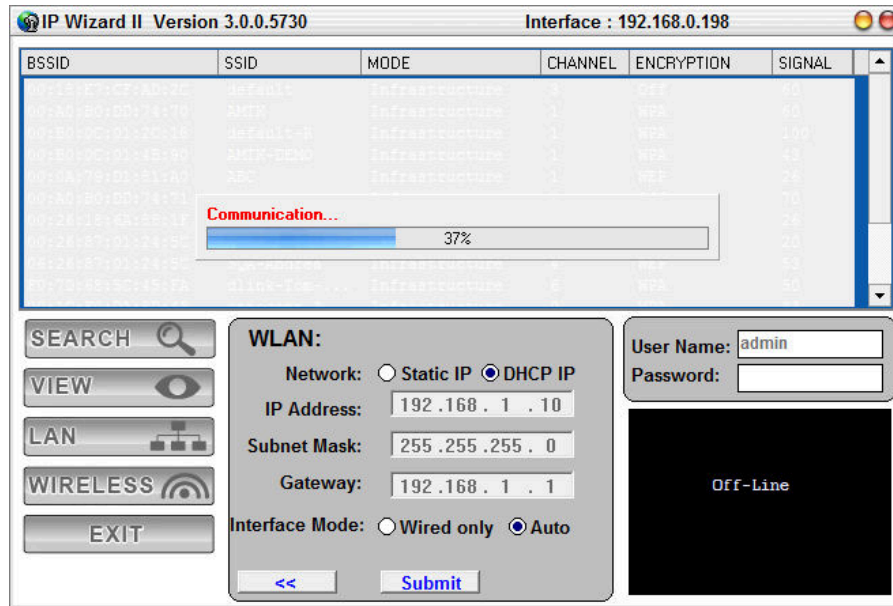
IP Wizard II Version 3.0.0.5730

Interface : 192.168.0.198

| BSSID | SSID | MODE | CHANNEL | ENCRYPTION | SIGNAL |
|---|---|---|---|---|---|
| 00:15:E7:CF:AD:2C | default | Infrastructure | 3 | Off | 60 |
| 00:A0:B0:DD:74:70 | AMIK | Infrastructure | 1 | WPA | 60 |
| 00:E0:0C:01:2C:16 | default-E | Infrastructure | 1 | WPA | 100 |
| 00:E0:0C:01:4B:80 | AMIK-DEMO | Infrastructure | 1 | WPA | 43 |
| 00:0A:79:01:51:A0 | ABC | Infrastructure | 1 | WEP | 26 |
| 00:A0:B0:DD:74:71 | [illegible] | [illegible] | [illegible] | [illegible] | 70 |
| 00:26:18:6A:EE:1F | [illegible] | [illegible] | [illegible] | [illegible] | 26 |
| 00:26:87:01:24:5C | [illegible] | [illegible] | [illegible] | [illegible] | 20 |
| 06:26:87:01:24:5C | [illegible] | Infrastructure | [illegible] | WEP | 53 |
| 00:7D:65:5C:45:FA | dlink-Iom-... | Infrastructure | 6 | WPA | 50 |

Communication...

37%

SEARCH
VIEW
LAN
WIRELESS
EXIT

WLAN:
Network: Static IP DHCP IP
IP Address: 192 . 168 . 1 . 10
Subnet Mask: 255 . 255 . 255 . 0
Gateway: 192 . 168 . 1 . 1
Interface Mode: Wired only Auto

<<
Submit

User Name: admin
Password:

Off-Line